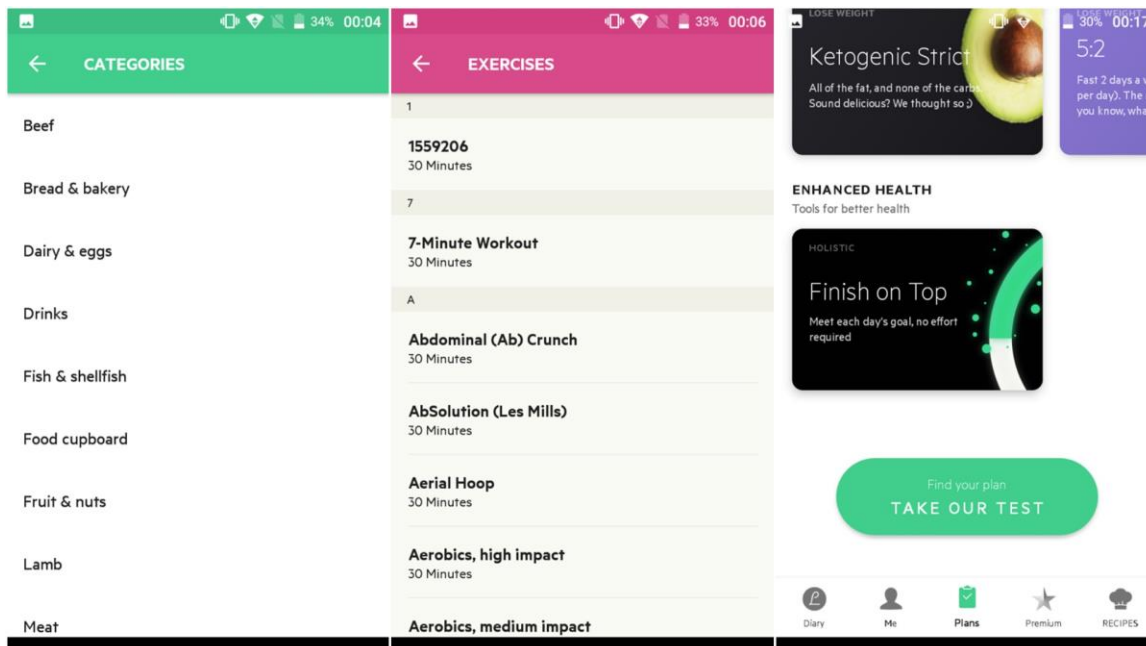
34% 00:04

CATEGORIES

Beef

Bread & bakery

Dairy & eggs

Drinks

Fish & shellfish

Food cupboard

Fruit & nuts

Lamb

Meat

33% 00:06

EXERCISES

1

1559206
30 Minutes

7

7-Minute Workout
30 Minutes

A

Abdominal (Ab) Crunch
30 Minutes

AbSolution (Les Mills)
30 Minutes

Aerial Hoop
30 Minutes

Aerobics, high impact
30 Minutes

Aerobics, medium impact

LOSE WEIGHT
Ketogenic Strict
All of the fat, and none of the carbs. Sound delicious? We thought so ;)

30% 00:17
LOSE WEIGHT
5:2
Fast 2 days a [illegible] per day). The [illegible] you know, wha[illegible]

ENHANCED HEALTH
Tools for better health

HOLISTIC
Finish on Top
Meet each day's goal, no effort required

Find your plan
TAKE OUR TEST

Diary
Me
Plans
Premium
RECIPES